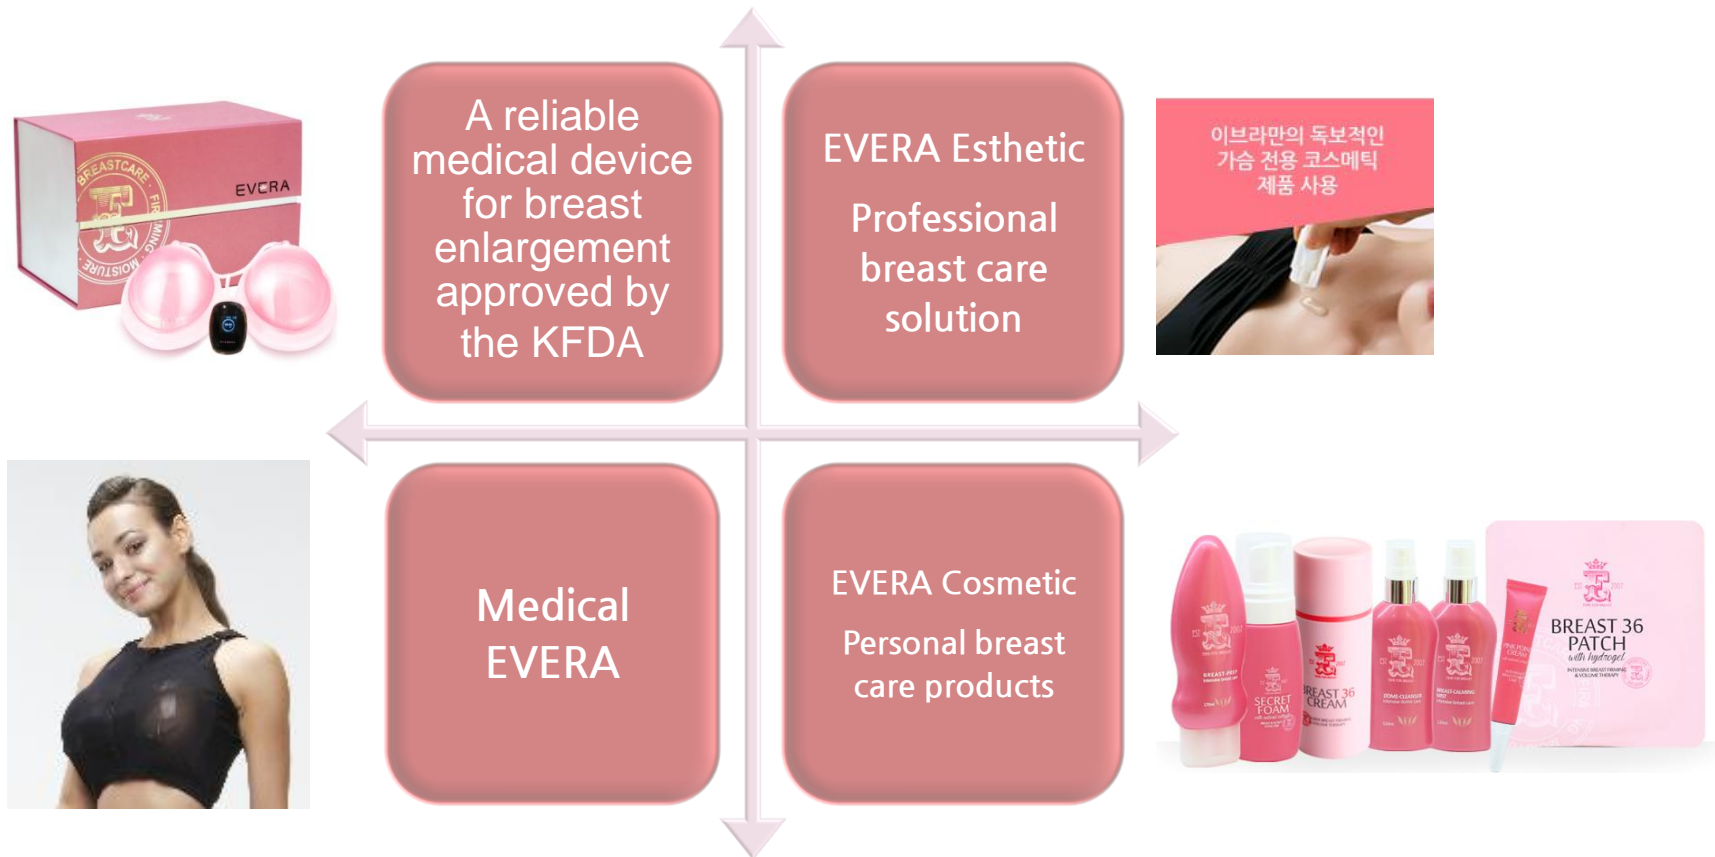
BREASTCARE FIRMING MOISTURE

EVERA

A reliable medical device for breast enlargement approved by the KFDA

EVERA Esthetic

Professional breast care solution

이브라만의 독보적인 가슴 전용 코스메틱 제품 사용

Medical EVERA

EVERA Cosmetic

Personal breast care products

SECRET FOAM

BREAST 36 CREAM

BREAST 36 PATCH with hydrogel